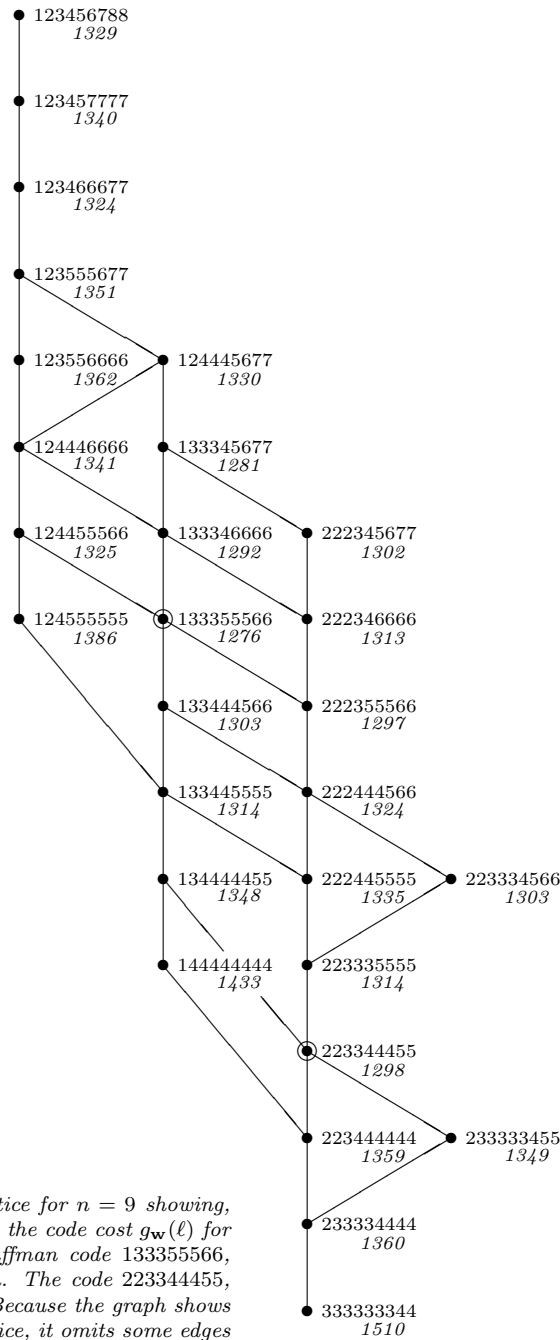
123456788
1329

123457777
1340

123466677
1324

123555677
1351

123556666
1362

124445677
1330

124446666
1341

133345677
1281

124455566
1325

133346666
1292

222345677
1302

124555555
1386

133355566
1276

222346666
1313

133444566
1303

222355566
1297

133445555
1314

222444566
1324

134444455
1348

222445555
1335

223334566
1303

144444444
1433

223335555
1314

223344455
1298

223444444
1359

233333455
1349

233334444
1360

333333344
1510

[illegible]tice for $n = 9$ showing, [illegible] the code cost $g_{\mathbf{w}}(\ell)$ for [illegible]ffman code 133355566, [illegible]. The code 223344455, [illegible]Because the graph shows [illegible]ice, it omits some edges